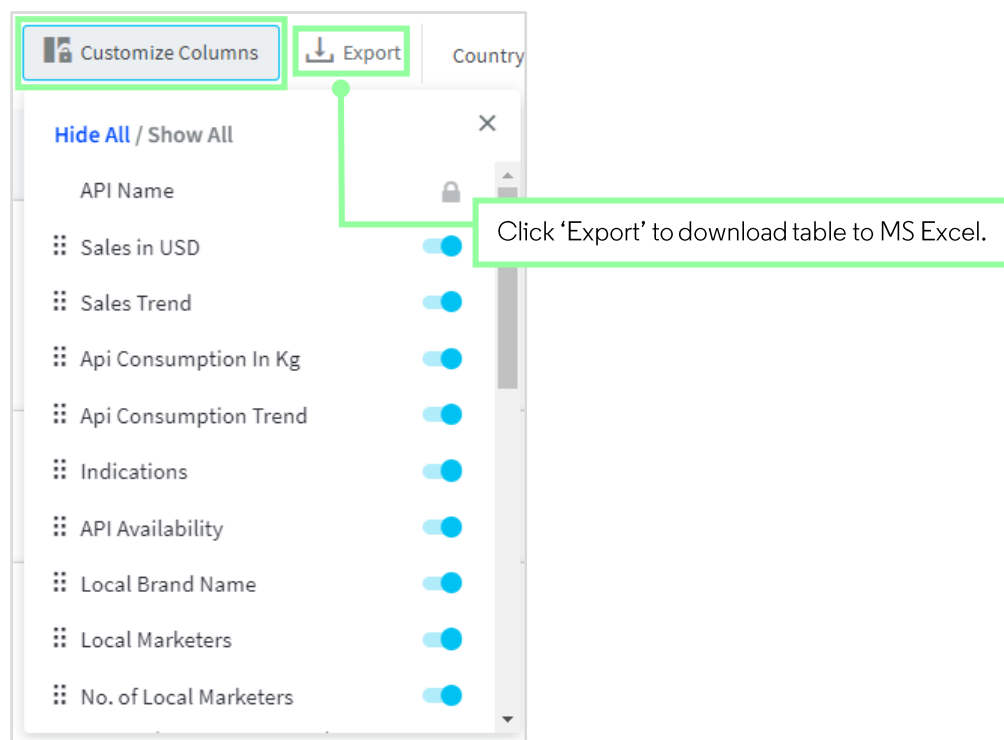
Customize Columns

Export

Country

Hide All / Show All

×

API Name

Sales in USD

Sales Trend

Api Consumption In Kg

Api Consumption Trend

Indications

API Availability

Local Brand Name

Local Marketers

No. of Local Marketers

Click ‘Export’ to download table to MS Excel.